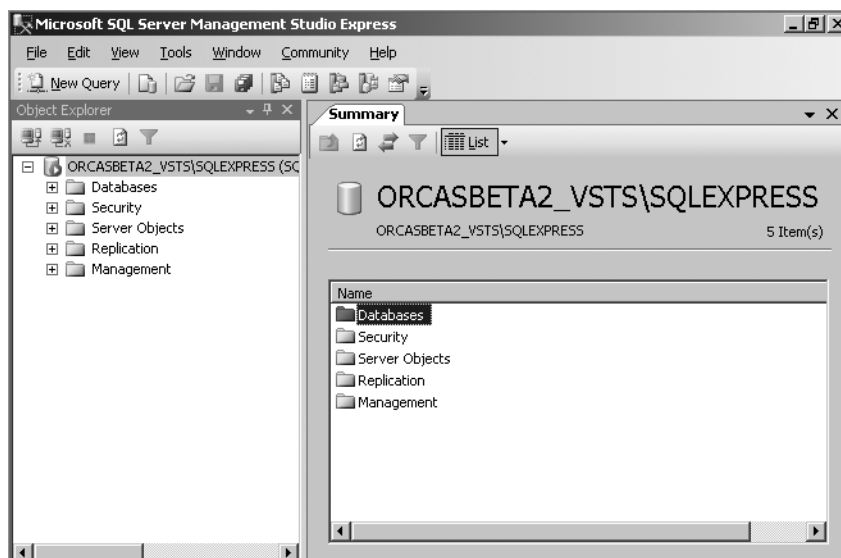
Microsoft SQL Server Management Studio Express

File Edit View Tools Window Community Help

New Query

Object Explorer

ORCASBETA2_VSTS\SQLEXPRESS (SC
Databases
Security
Server Objects
Replication
Management

Summary

List

ORCASBETA2_VSTS\SQLEXPRESS

ORCASBETA2_VSTS\SQLEXPRESS

5 Item(s)

Name
Databases
Security
Server Objects
Replication
Management